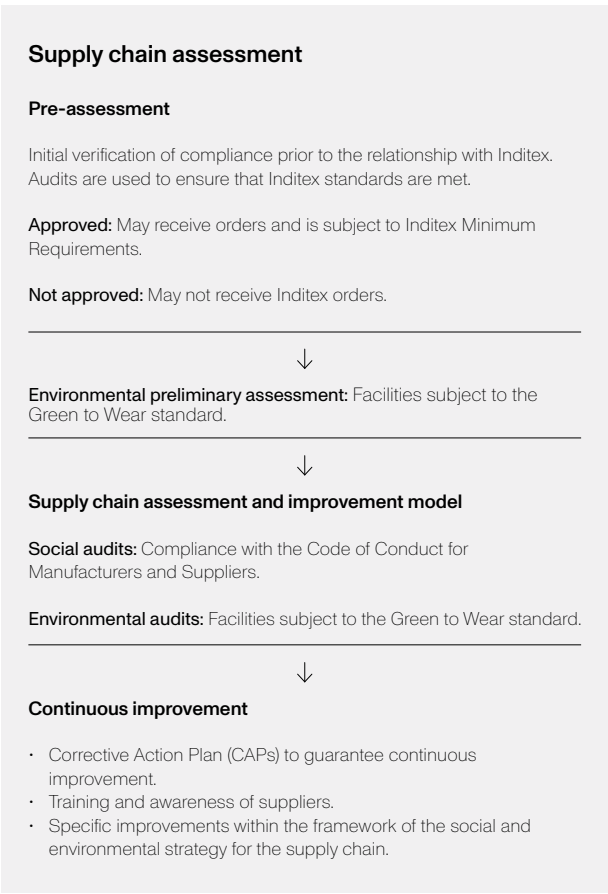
Supply chain assessment

Pre-assessment

Initial verification of compliance prior to the relationship with Inditex. Audits are used to ensure that Inditex standards are met.

Approved: May receive orders and is subject to Inditex Minimum Requirements.

Not approved: May not receive Inditex orders.

↓

Environmental preliminary assessment: Facilities subject to the Green to Wear standard.

↓

Supply chain assessment and improvement model

Social audits: Compliance with the Code of Conduct for Manufacturers and Suppliers.

Environmental audits: Facilities subject to the Green to Wear standard.

↓

Continuous improvement

- Corrective Action Plan (CAPs) to guarantee continuous improvement.
- Training and awareness of suppliers.
- Specific improvements within the framework of the social and environmental strategy for the supply chain.